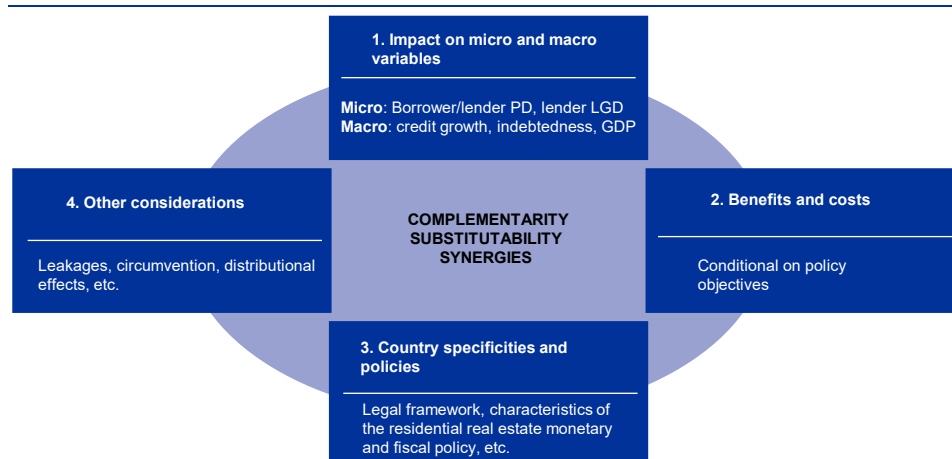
1. Impact on micro and macro variables

**Micro**: Borrower/lender PD, lender LGD
**Macro**: credit growth, indebtedness, GDP

4. Other considerations

Leakages, circumvention, distributional effects, etc.

COMPLEMENTARITY
SUBSTITUTABILITY
SYNERGIES

2. Benefits and costs

Conditional on policy objectives

3. Country specificities and policies

Legal framework, characteristics of the residential real estate monetary and fiscal policy, etc.